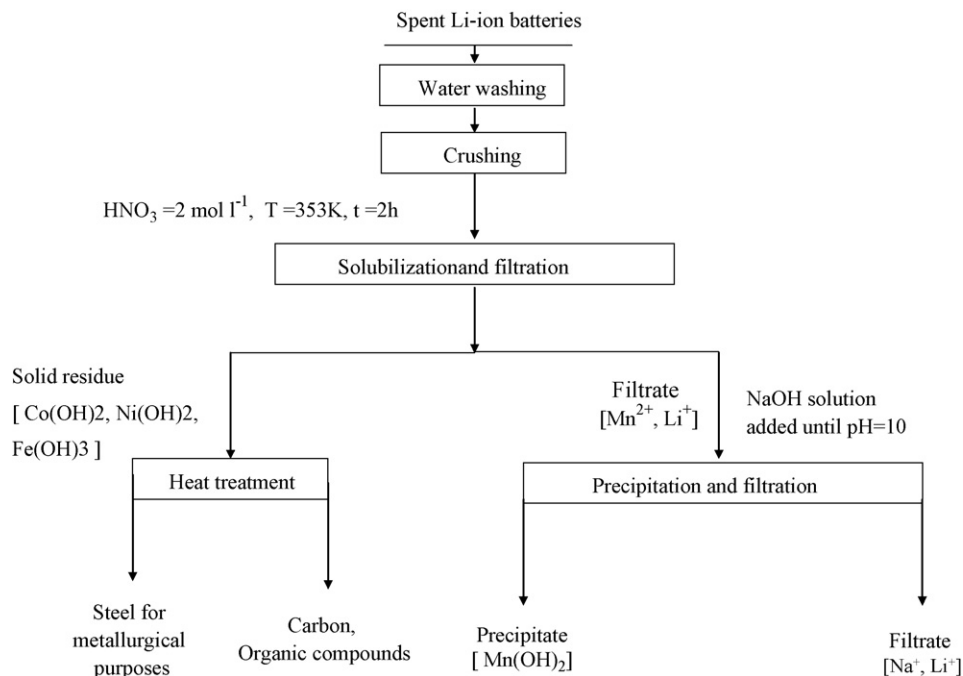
Spent Li-ion batteries

Water washing

Crushing

$HNO_3$ =2 mol $l^{-1}$, T =353K, t =2h

Solubilizationand filtration

Solid residue
[ Co(OH)2, Ni(OH)2, Fe(OH)3 ]

Heat treatment

Steel for metallurgical purposes

Carbon, Organic compounds

Filtrate
[$Mn^{2+}$, $Li^+$]

NaOH solution added until pH=10

Precipitation and filtration

Precipitate
[ $Mn(OH)_2$]

Filtrate
[$Na^+$, $Li^+$]